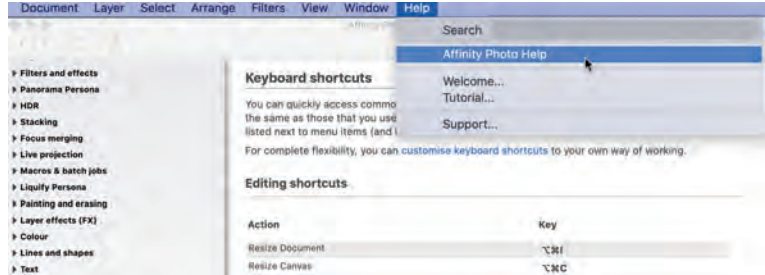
Document Layer Select Arrange Filters View Window Help

Search
Affinity Photo Help
Welcome...
Tutorial...
Support...

Filters and effects
Panorama Persona
HDR
Stacking
Focus merging
Live projection
Macros & batch jobs
Liquify Persona
Painting and erasing
Layer effects (FX)
Colour
Lines and shapes
Text

Keyboard shortcuts

You can quickly access commo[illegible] the same as those that you use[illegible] listed next to menu items (and l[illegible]

For complete flexibility, you can customise keyboard shortcuts to your own way of working.

Editing shortcuts

| Action | Key |
|---|---|
| Resize Document | ⌥⌘I |
| Resize Canvas | ⌥⌘C |